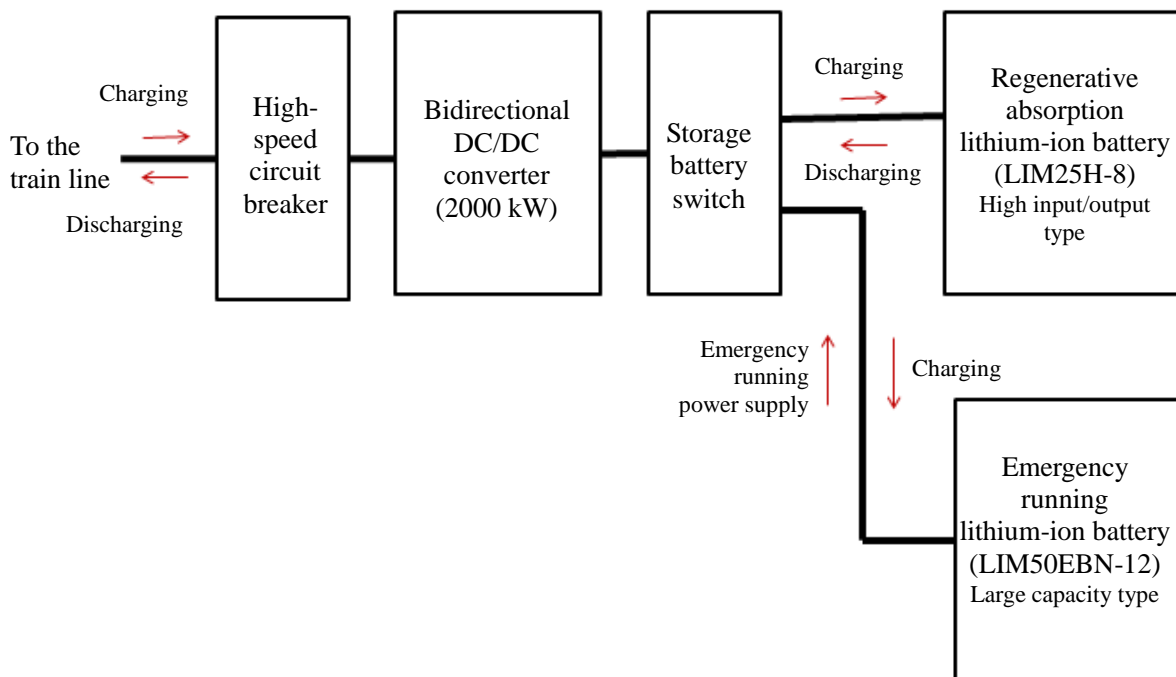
Charging

To the train line

Discharging

High-speed circuit breaker

Bidirectional DC/DC converter (2000 kW)

Storage battery switch

Charging

Discharging

Regenerative absorption lithium-ion battery (LIM25H-8)
High input/output type

Emergency running power supply

Charging

Emergency running lithium-ion battery (LIM50EBN-12)
Large capacity type